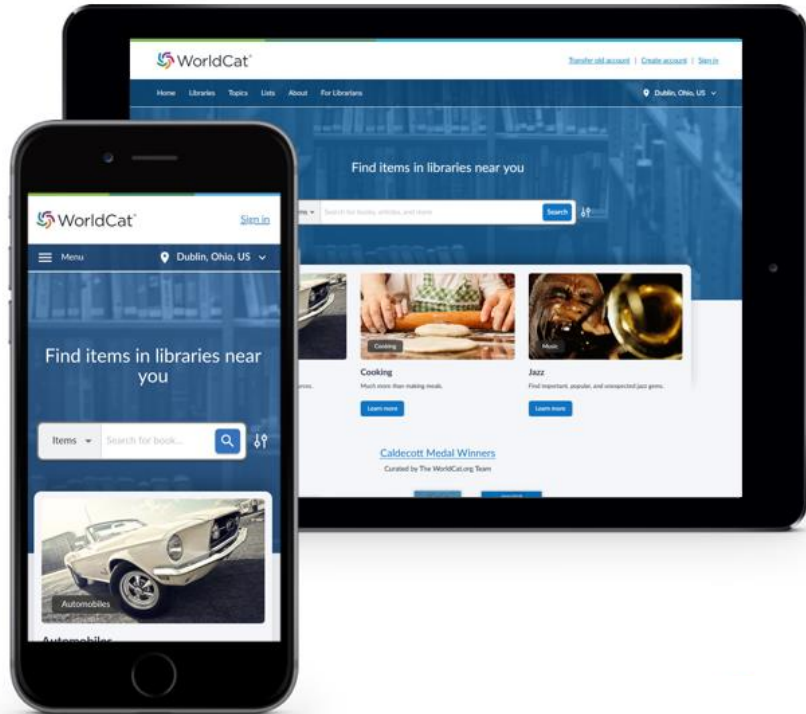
WorldCat

Transfer old account | Create account | Sign in

Home Libraries Topics Lists About For Librarians

Dublin, Ohio, US

Find items in libraries near you

Items Search for books, articles, and more Search

Cooking

Cooking

Much more than making meals.

Learn more

Music

Jazz

Find important, popular, and unexpected jazz gems.

Learn more

Caldecott Medal Winners

Curated by The WorldCat.org Team

WorldCat

Sign in

Menu

Dublin, Ohio, US

Find items in libraries near you

Items Search for book...

Automobiles

Automobiles